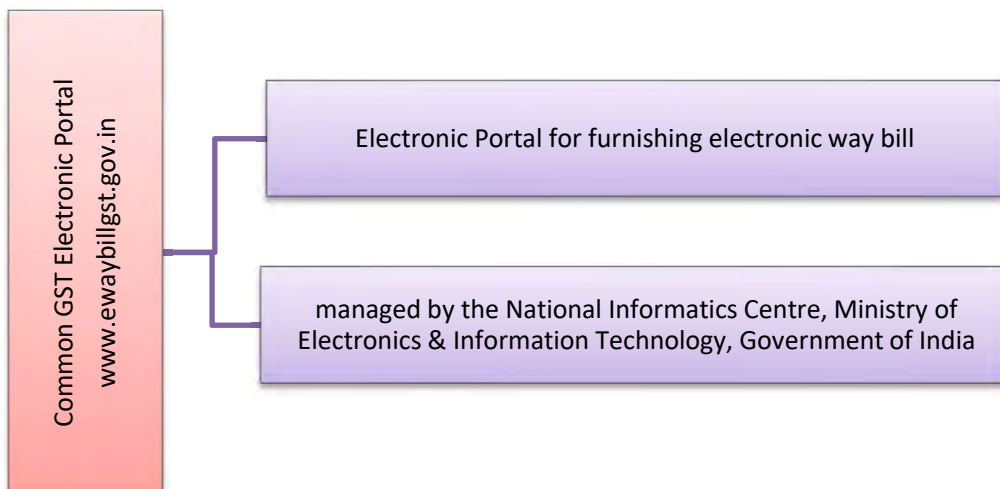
Common GST Electronic Portal
www.ewaybillgst.gov.in

Electronic Portal for furnishing electronic way bill

managed by the National Informatics Centre, Ministry of Electronics & Information Technology, Government of India